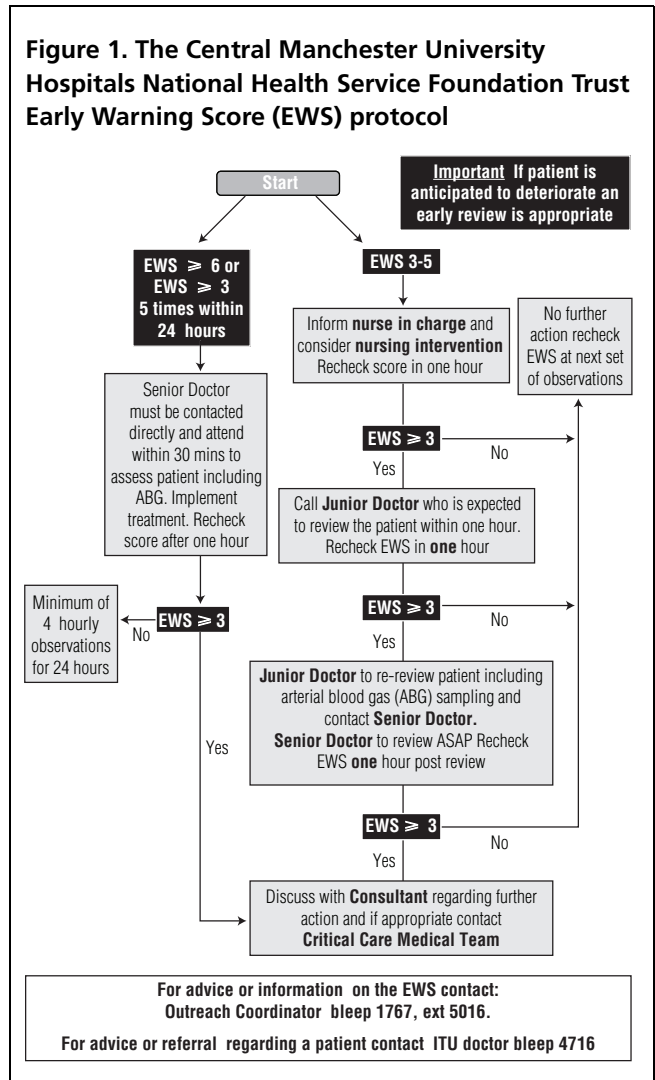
Figure 1. The Central Manchester University Hospitals National Health Service Foundation Trust Early Warning Score (EWS) protocol

Important If patient is anticipated to deteriorate an early review is appropriate

Start

EWS $\geqslant$ 6 or EWS $\geqslant$ 3 5 times within 24 hours

Senior Doctor must be contacted directly and attend within 30 mins to assess patient including ABG. Implement treatment. Recheck score after one hour

EWS $\geqslant$ 3

No

Minimum of 4 hourly observations for 24 hours

Yes

EWS 3-5

Inform nurse in charge and consider nursing intervention Recheck score in one hour

No further action recheck EWS at next set of observations

EWS $\geqslant$ 3

No

Yes

Call Junior Doctor who is expected to review the patient within one hour. Recheck EWS in one hour

EWS $\geqslant$ 3

No

Yes

Junior Doctor to re-review patient including arterial blood gas (ABG) sampling and contact Senior Doctor. Senior Doctor to review ASAP Recheck EWS one hour post review

EWS $\geqslant$ 3

No

Yes

Discuss with Consultant regarding further action and if appropriate contact Critical Care Medical Team

For advice or information on the EWS contact: Outreach Coordinator bleep 1767, ext 5016.

For advice or referral regarding a patient contact ITU doctor bleep 4716